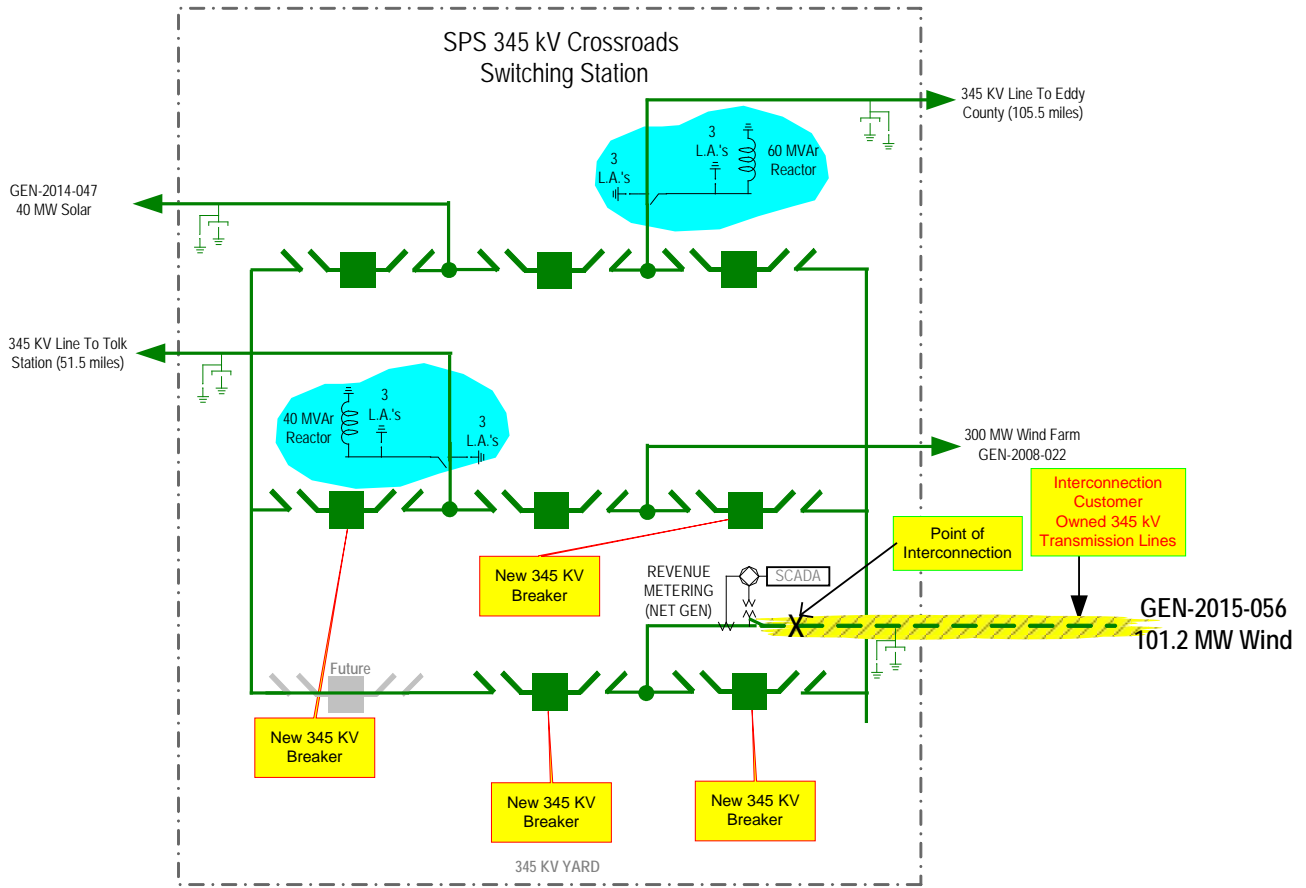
SPS 345 kV Crossroads Switching Station

345 KV Line To Eddy County (105.5 miles)

3 L.A.'s

3 L.A.'s

60 MVAr Reactor

GEN-2014-047 40 MW Solar

345 KV Line To Tolk Station (51.5 miles)

40 MVAr Reactor

3 L.A.'s

3 L.A.'s

300 MW Wind Farm GEN-2008-022

Interconnection Customer Owned 345 kV Transmission Lines

Point of Interconnection

New 345 KV Breaker

REVENUE METERING (NET GEN)

SCADA

X

GEN-2015-056 101.2 MW Wind

Future

New 345 KV Breaker

New 345 KV Breaker

New 345 KV Breaker

345 KV YARD